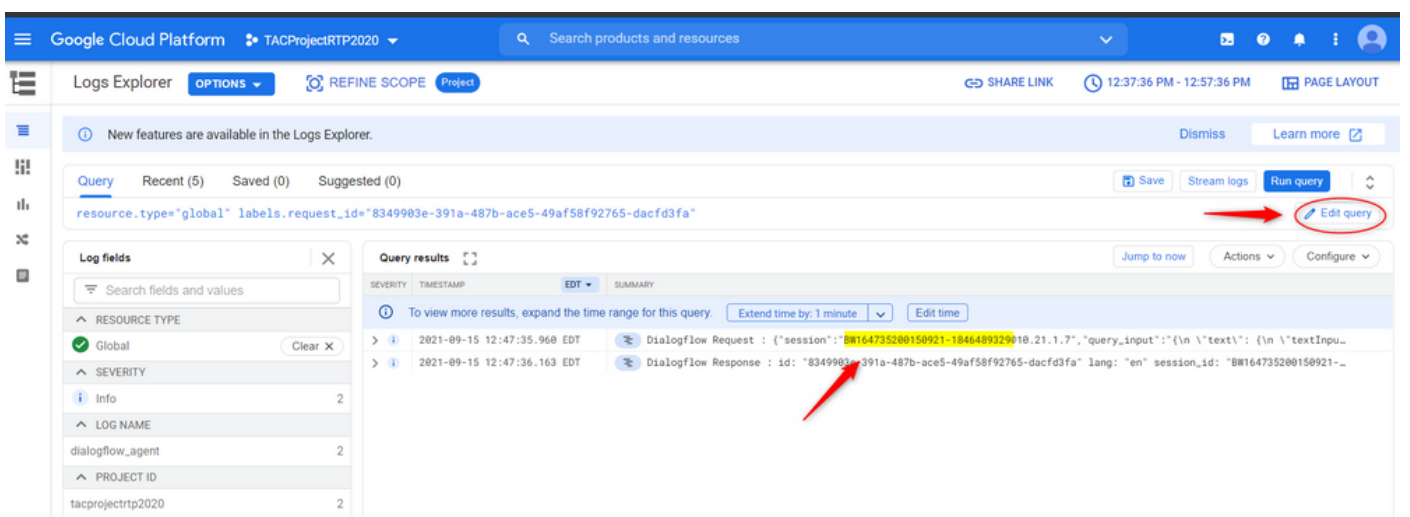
Google Cloud Platform TACProjectRTP2020

Search products and resources

Logs Explorer OPTIONS

REFINE SCOPE Project

SHARE LINK 12:37:36 PM - 12:57:36 PM PAGE LAYOUT

New features are available in the Logs Explorer.

Dismiss Learn more

Query Recent (5) Saved (0) Suggested (0)

Save Stream logs Run query

resource.type="global" labels.request_id="8349903e-391a-487b-ace5-49af58f92765-dacfd3fa"

Edit query

Log fields

Search fields and values

RESOURCE TYPE

Global Clear

SEVERITY

Info 2

LOG NAME

dialogflow_agent 2

PROJECT ID

tacprojectrtp2020 2

Query results

Jump to now Actions Configure

SEVERITY TIMESTAMP EDT SUMMARY

To view more results, expand the time range for this query. Extend time by: 1 minute Edit time

2021-09-15 12:47:35.960 EDT Dialogflow Request : {"session":"BW164735200150921-1846489329010.21.1.7","query_input":"{\n \"text\": {\n \"textInpu…

2021-09-15 12:47:36.163 EDT Dialogflow Response : id: "8349903e-391a-487b-ace5-49af58f92765-dacfd3fa" lang: "en" session_id: "BW164735200150921-…